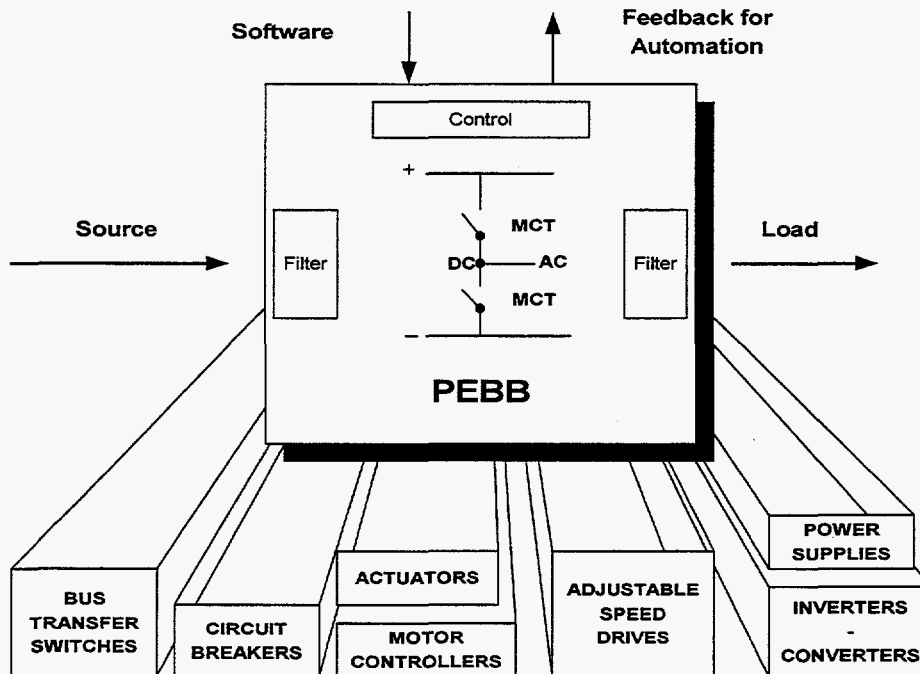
Software

Feedback for Automation

Control

+

Source

Filter

MCT

DC

AC

MCT

Filter

Load

–

PEBB

BUS TRANSFER SWITCHES

CIRCUIT BREAKERS

ACTUATORS

MOTOR CONTROLLERS

ADJUSTABLE SPEED DRIVES

POWER SUPPLIES

INVERTERS - CONVERTERS